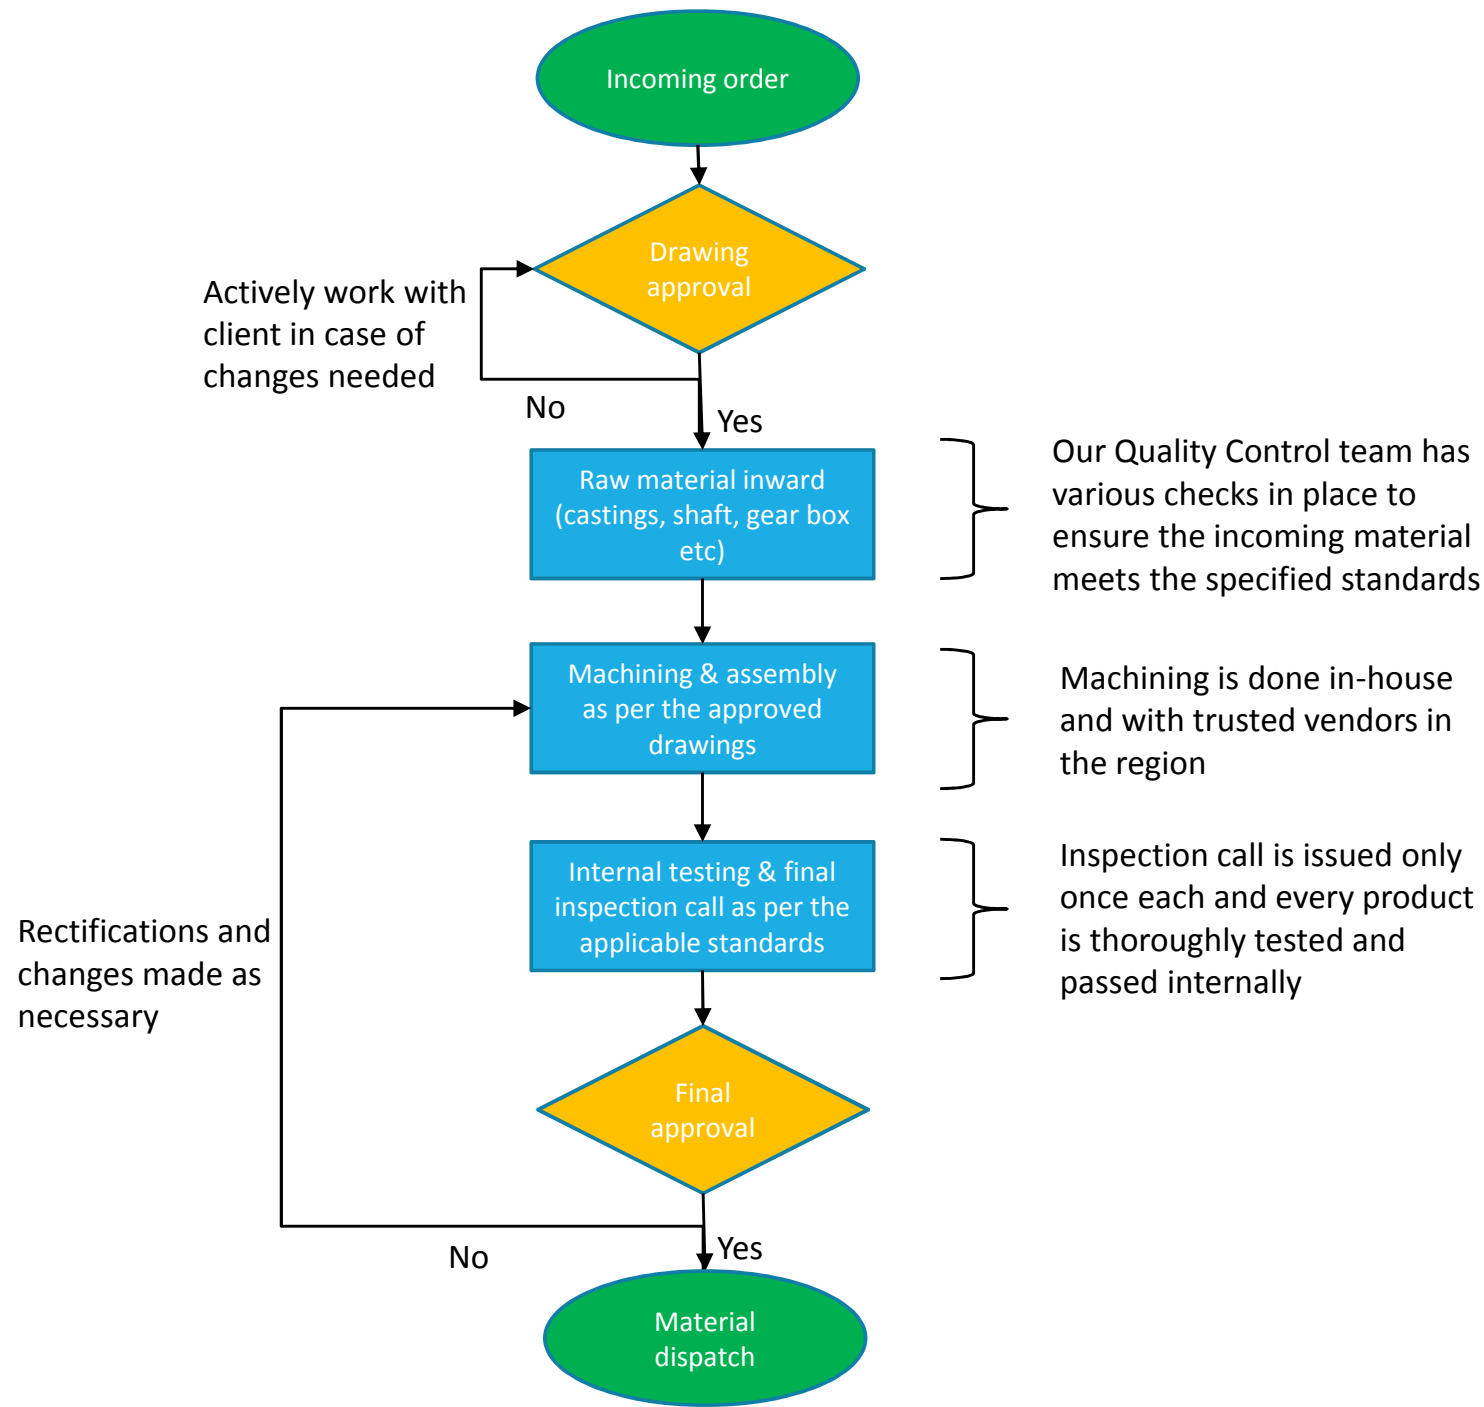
Incoming order

Drawing approval

Actively work with client in case of changes needed

No

Yes

Raw material inward (castings, shaft, gear box etc)

Our Quality Control team has various checks in place to ensure the incoming material meets the specified standards

Machining & assembly as per the approved drawings

Machining is done in-house and with trusted vendors in the region

Internal testing & final inspection call as per the applicable standards

Inspection call is issued only once each and every product is thoroughly tested and passed internally

Rectifications and changes made as necessary

Final approval

No

Yes

Material dispatch